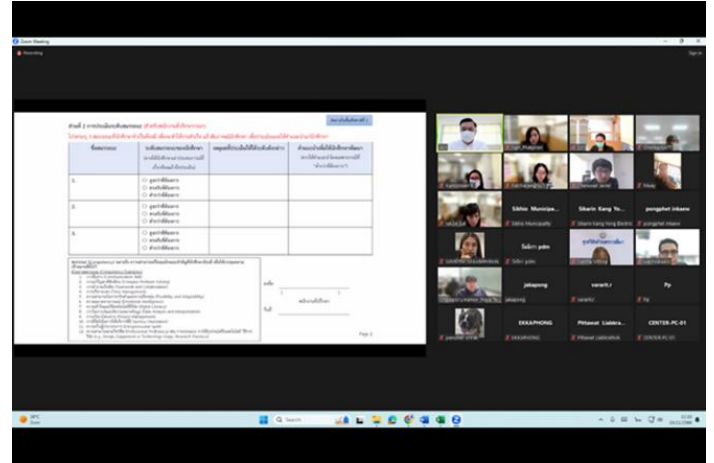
Zoom Meeting

Recording

Page 2

Sithio Municipa...

Sithio Municipality

Sikarin Kang Yo...

Sikarin Kang Yong Electric

pongphet inkaew

pongphet inkaew

Soichi pdm

Soichi pdm

jakapong

jakapong

vararit.r

vararit.r

Pp

Pp

DEKAPHONG

DEKAPHONG

Pitiwat Liablra...

Pitiwat Liablrathuk

CENTER-PC-01

CENTER-PC-01

Search